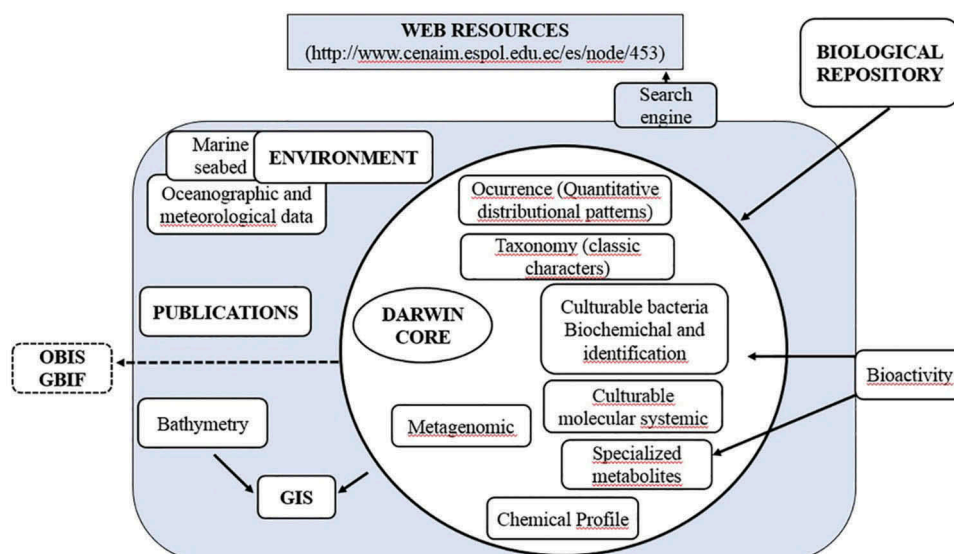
WEB RESOURCES
(http://www.cenaim.espol.edu.ec/es/node/453)

Search engine

BIOLOGICAL REPOSITORY

Marine seabed

ENVIRONMENT

Oceanographic and meteorological data

Ocurrence (Quantitative distributional patterns)

Taxonomy (classic characters)

PUBLICATIONS

DARWIN CORE

Culturable bacteria Biochemichal and identification

OBIS GBIF

Bioactivity

Culturable molecular systemic

Bathymetry

Metagenomic

Specialized metabolites

GIS

Chemical Profile